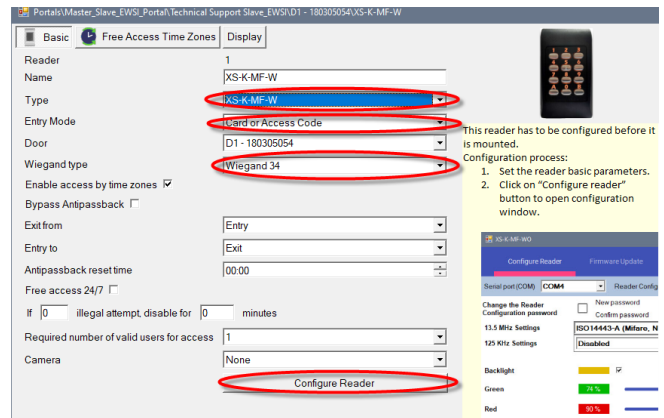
Portals\Master_Slave_EWSI_Portal\Technical Support Slave_EWSI\D1 - 180305054\XS-K-MF-W

Basic | Free Access Time Zones | Display

Reader 1
Name XS-K-MF-W
Type XS-K-MF-W
Entry Mode Card or Access Code
Door D1 - 180305054
Wiegand type Wiegand 34
Enable access by time zones ☑
Bypass Antipassback ☐
Exit from Entry
Entry to Exit
Antipassback reset time 00:00
Free access 24/7 ☐
If 0 illegal attempt, disable for 0 minutes
Required number of valid users for access 1
Camera None
Configure Reader

This reader has to be configured before it is mounted.
Configuration process:
1. Set the reader basic parameters.
2. Click on "Configure reader" button to open configuration window.

XS-K-MF-WO
Configure Reader | Firmware Update
Serial port (COM) COM4 | Reader Config
Change the Reader Configuration password | New password | Confirm password
13.5 MHz Settings ISO14443-A (Mifare, N
125 KHz Settings Disabled
Backlight ☑
Green 74 %
Red 90 %